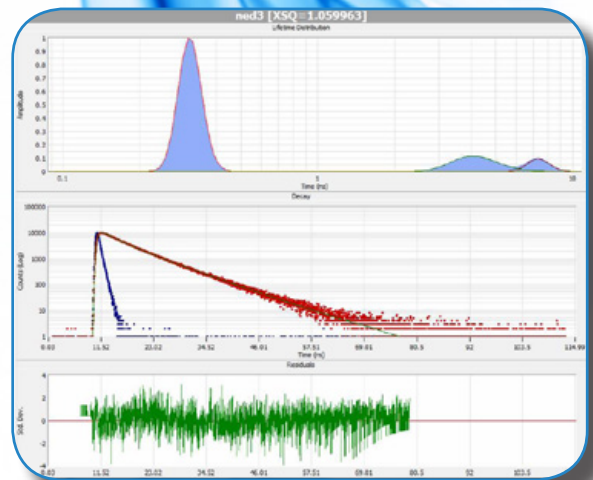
ned3 [XSQ=1.059963]

Lifetime Distribution

Amplitude

1
0.9
0.8
0.7
0.6
0.5
0.4
0.3
0.2
0.1
0

0.1
1
10
Time (ns)

Decay

Counts (Log)

100000
10000
1000
100
10
1

0.02
11.52
23.02
34.52
46.01
57.51
69.01
80.5
92
103.5
114.99
Time (ns)

Residuals

Std. Dev.

4
2
0
-2
-4

0.03
11.52
23.02
34.52
46.01
57.51
69.01
80.5
92
103.5